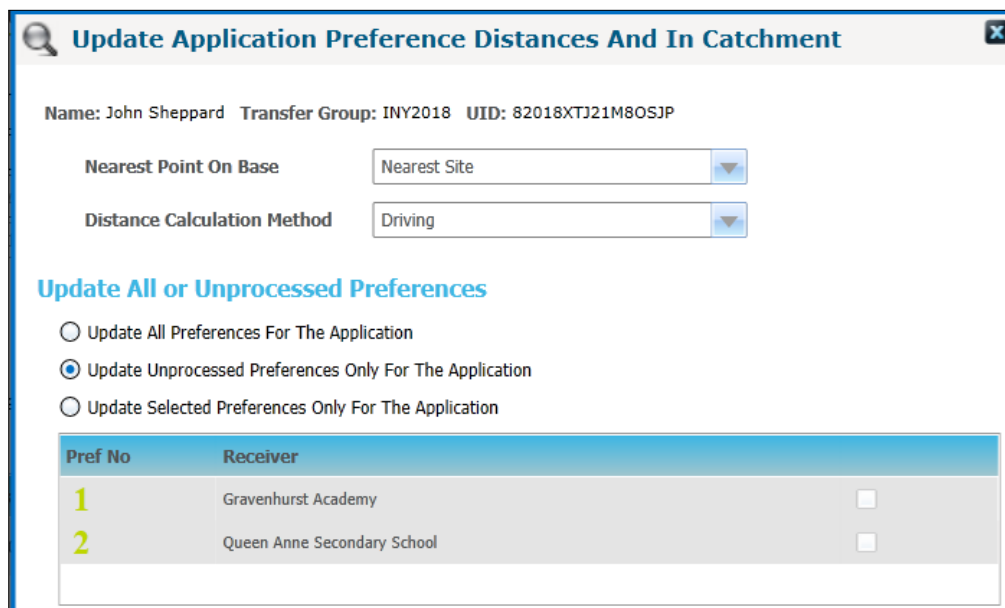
Update Application Preference Distances And In Catchment

Name: John Sheppard Transfer Group: INY2018 UID: 82018XTJ21M8OSJP

Nearest Point On Base Nearest Site

Distance Calculation Method Driving

Update All or Unprocessed Preferences

Update All Preferences For The Application

Update Unprocessed Preferences Only For The Application

Update Selected Preferences Only For The Application

| Pref No | Receiver | |
|---|---|---|
| 1 | Gravenhurst Academy | |
| 2 | Queen Anne Secondary School | |